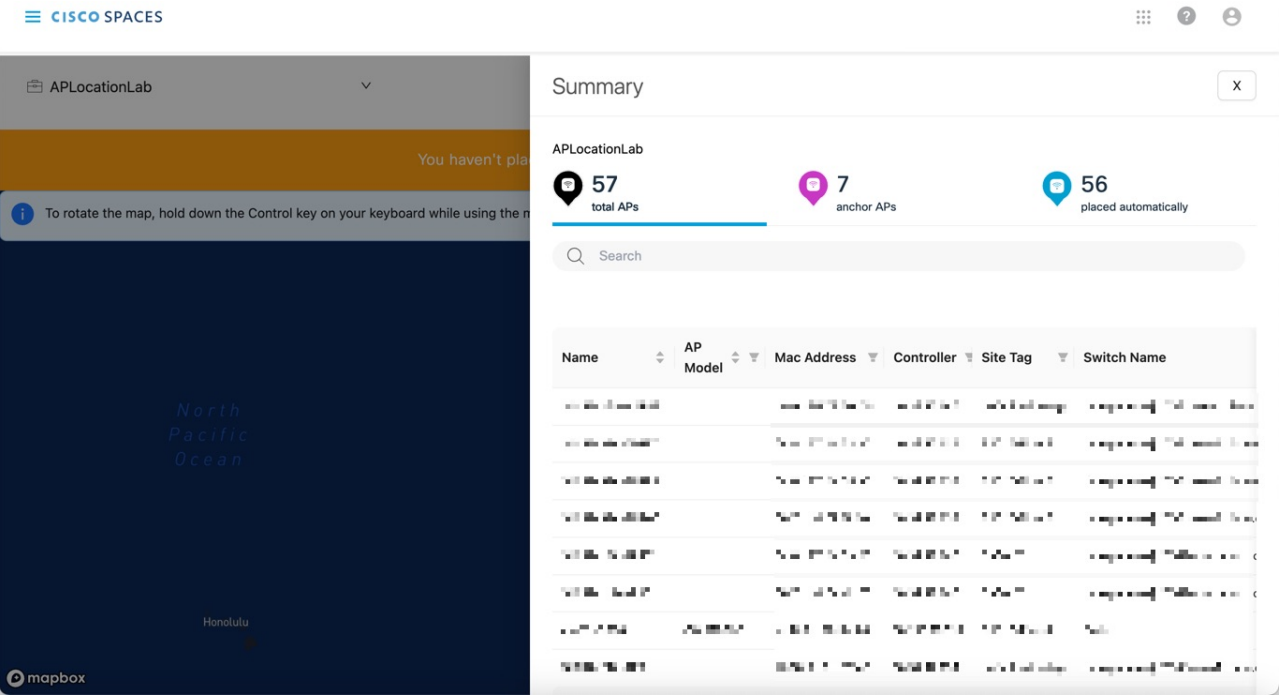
CISCO SPACES

APLocationLab

You haven't pla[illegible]

To rotate the map, hold down the Control key on your keyboard while using the m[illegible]

North Pacific Ocean

Honolulu

mapbox

Summary

X

APLocationLab

57 total APs

7 anchor APs

56 placed automatically

Search

| Name | AP Model | Mac Address | Controller | Site Tag | Switch Name |
|---|---|---|---|---|---|
| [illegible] | | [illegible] | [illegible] | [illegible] | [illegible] |
| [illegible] | | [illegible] | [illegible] | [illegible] | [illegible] |
| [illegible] | | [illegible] | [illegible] | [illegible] | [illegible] |
| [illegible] | | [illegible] | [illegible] | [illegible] | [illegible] |
| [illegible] | | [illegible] | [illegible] | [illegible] | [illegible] |
| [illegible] | | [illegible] | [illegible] | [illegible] | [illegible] |
| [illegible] | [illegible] | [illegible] | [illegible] | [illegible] | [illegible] |
| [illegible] | | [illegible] | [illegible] | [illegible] | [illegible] |